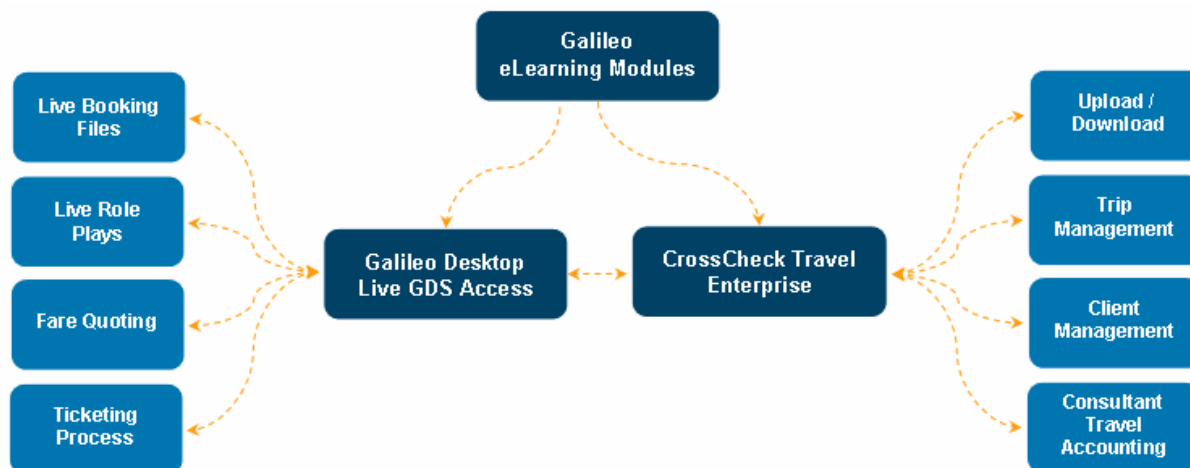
Galileo eLearning Modules

Live Booking Files

Live Role Plays

Fare Quoting

Ticketing Process

Galileo Desktop Live GDS Access

CrossCheck Travel Enterprise

Upload / Download

Trip Management

Client Management

Consultant Travel Accounting